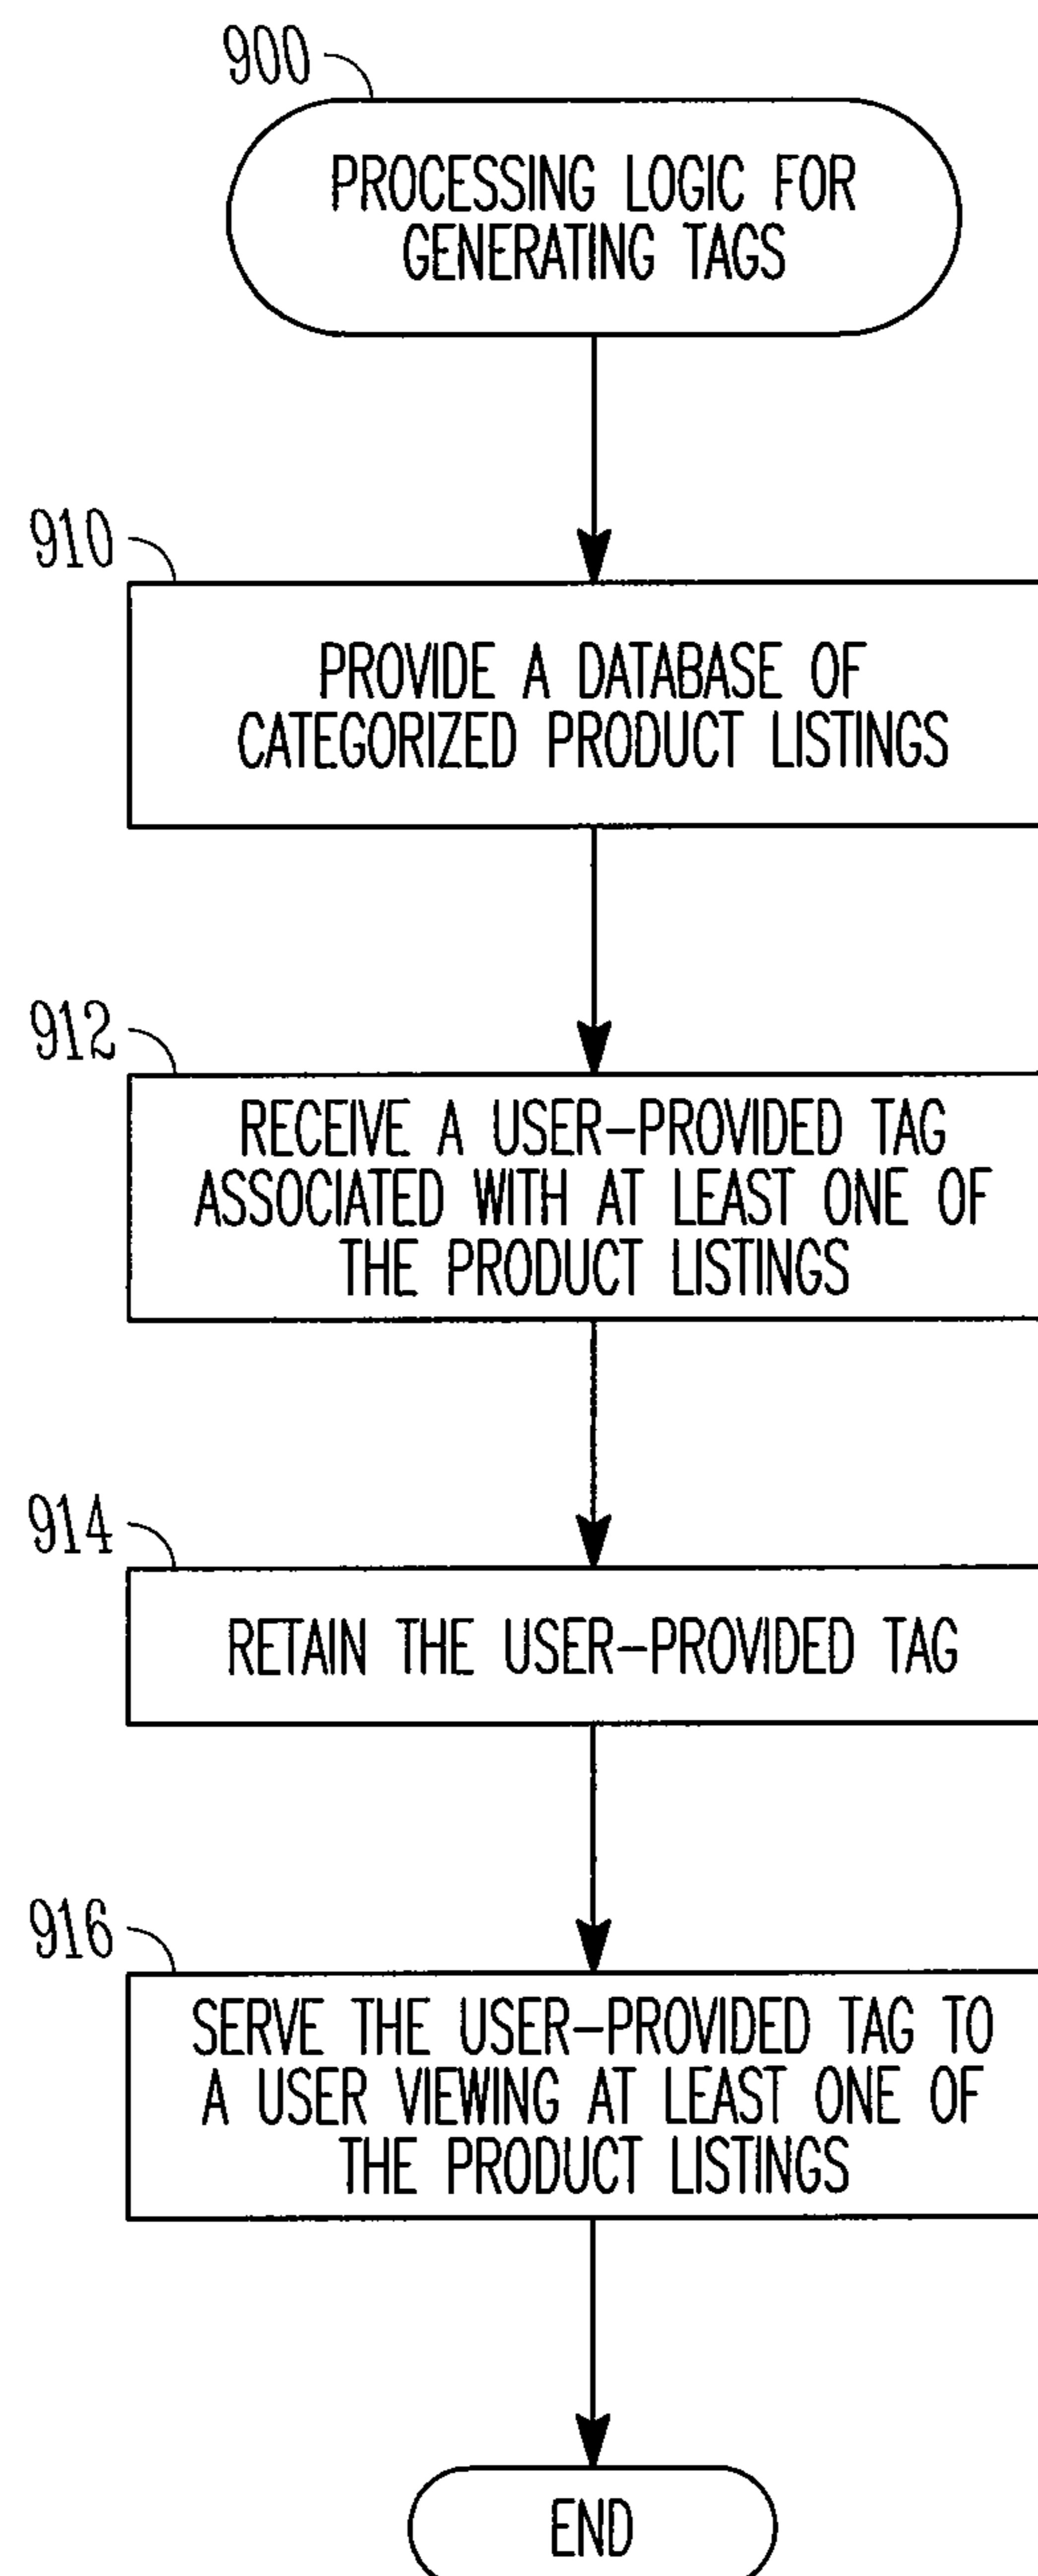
900

PROCESSING LOGIC FOR GENERATING TAGS

910

PROVIDE A DATABASE OF CATEGORIZED PRODUCT LISTINGS

912

RECEIVE A USER-PROVIDED TAG ASSOCIATED WITH AT LEAST ONE OF THE PRODUCT LISTINGS

914

RETAIN THE USER-PROVIDED TAG

916

SERVE THE USER-PROVIDED TAG TO A USER VIEWING AT LEAST ONE OF THE PRODUCT LISTINGS

END